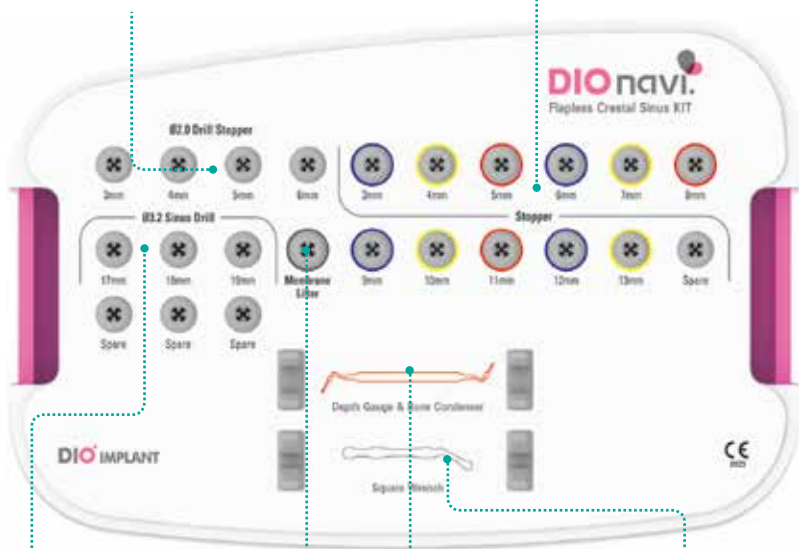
DIO navi.
Flapless Crestal Sinus KIT

Ø2.0 Drill Stopper

3mm
4mm
5mm
6mm

3mm
4mm
5mm
6mm
7mm
8mm

Stopper

Ø3.2 Sinus Drill

17mm
18mm
19mm

Membrane Lifter

9mm
10mm
11mm
12mm
13mm
Spare

Spare
Spare
Spare

Depth Gauge & Bone Condenser

Square Wrench

DIO IMPLANT

CE
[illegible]